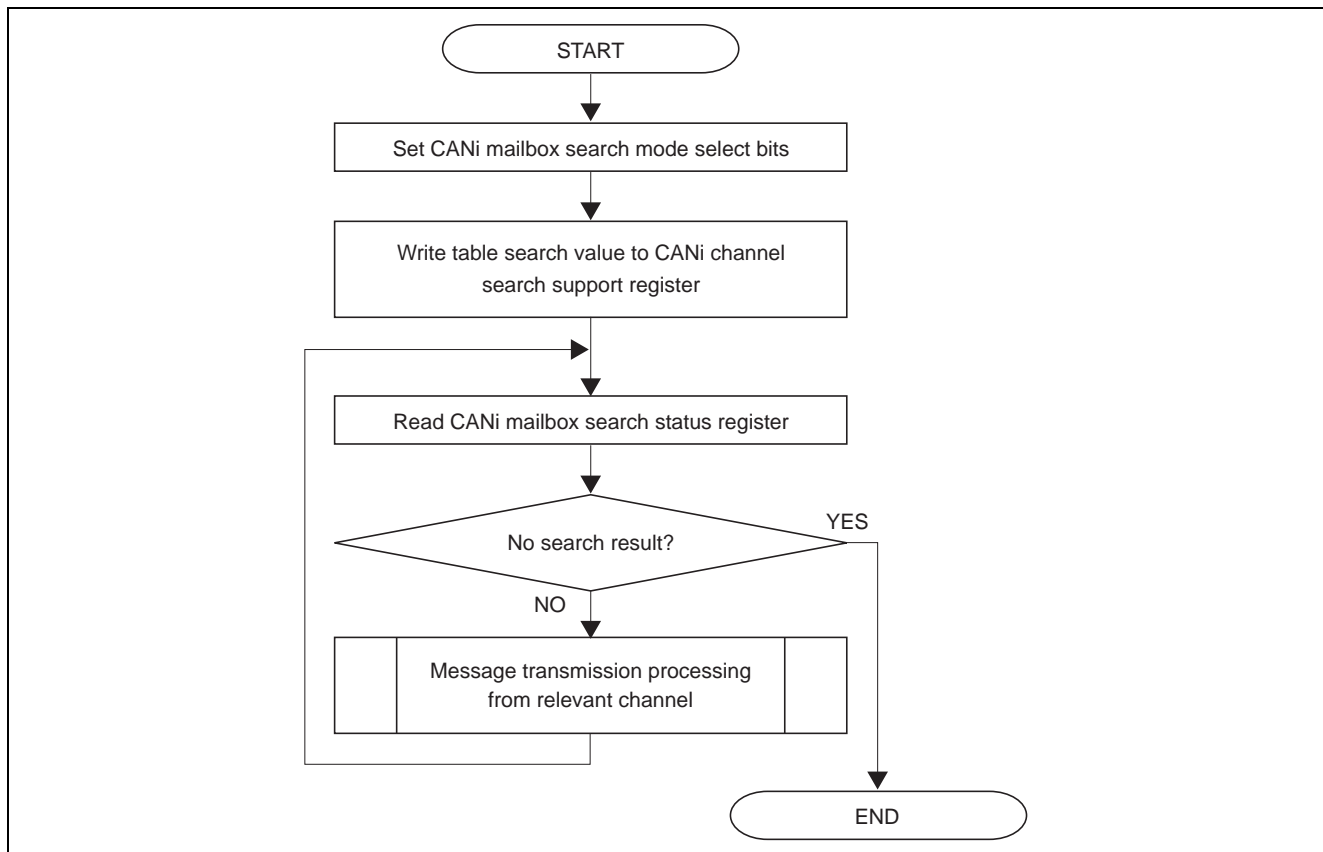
START

Set CANi mailbox search mode select bits

Write table search value to CANi channel search support register

Read CANi mailbox search status register

No search result?

YES

NO

Message transmission processing from relevant channel

END